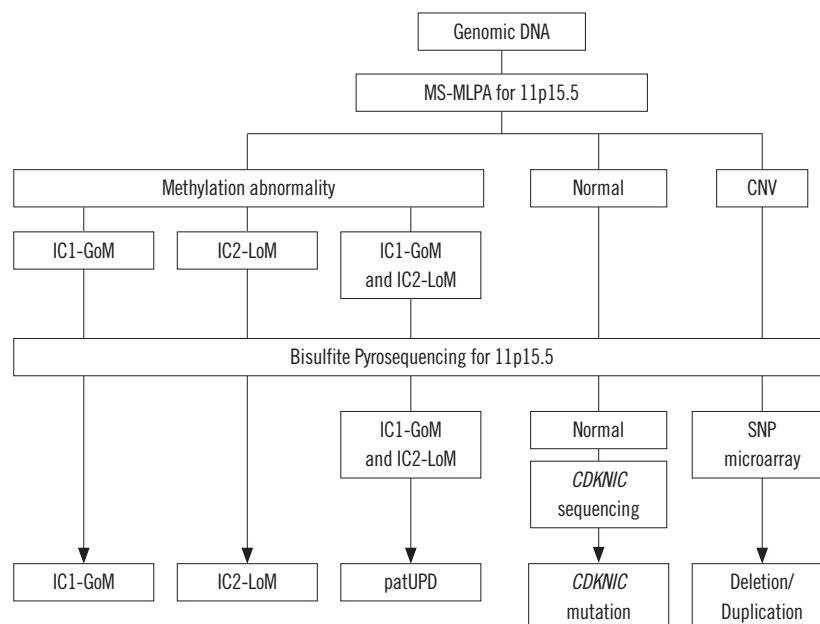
Genomic DNA

MS-MLPA for 11p15.5

Methylation abnormality

Normal

CNV

IC1-GoM

IC2-LoM

IC1-GoM and IC2-LoM

Bisulfite Pyrosequencing for 11p15.5

IC1-GoM and IC2-LoM

Normal

*CDKNIC* sequencing

SNP microarray

IC1-GoM

IC2-LoM

patUPD

*CDKNIC* mutation

Deletion/ Duplication